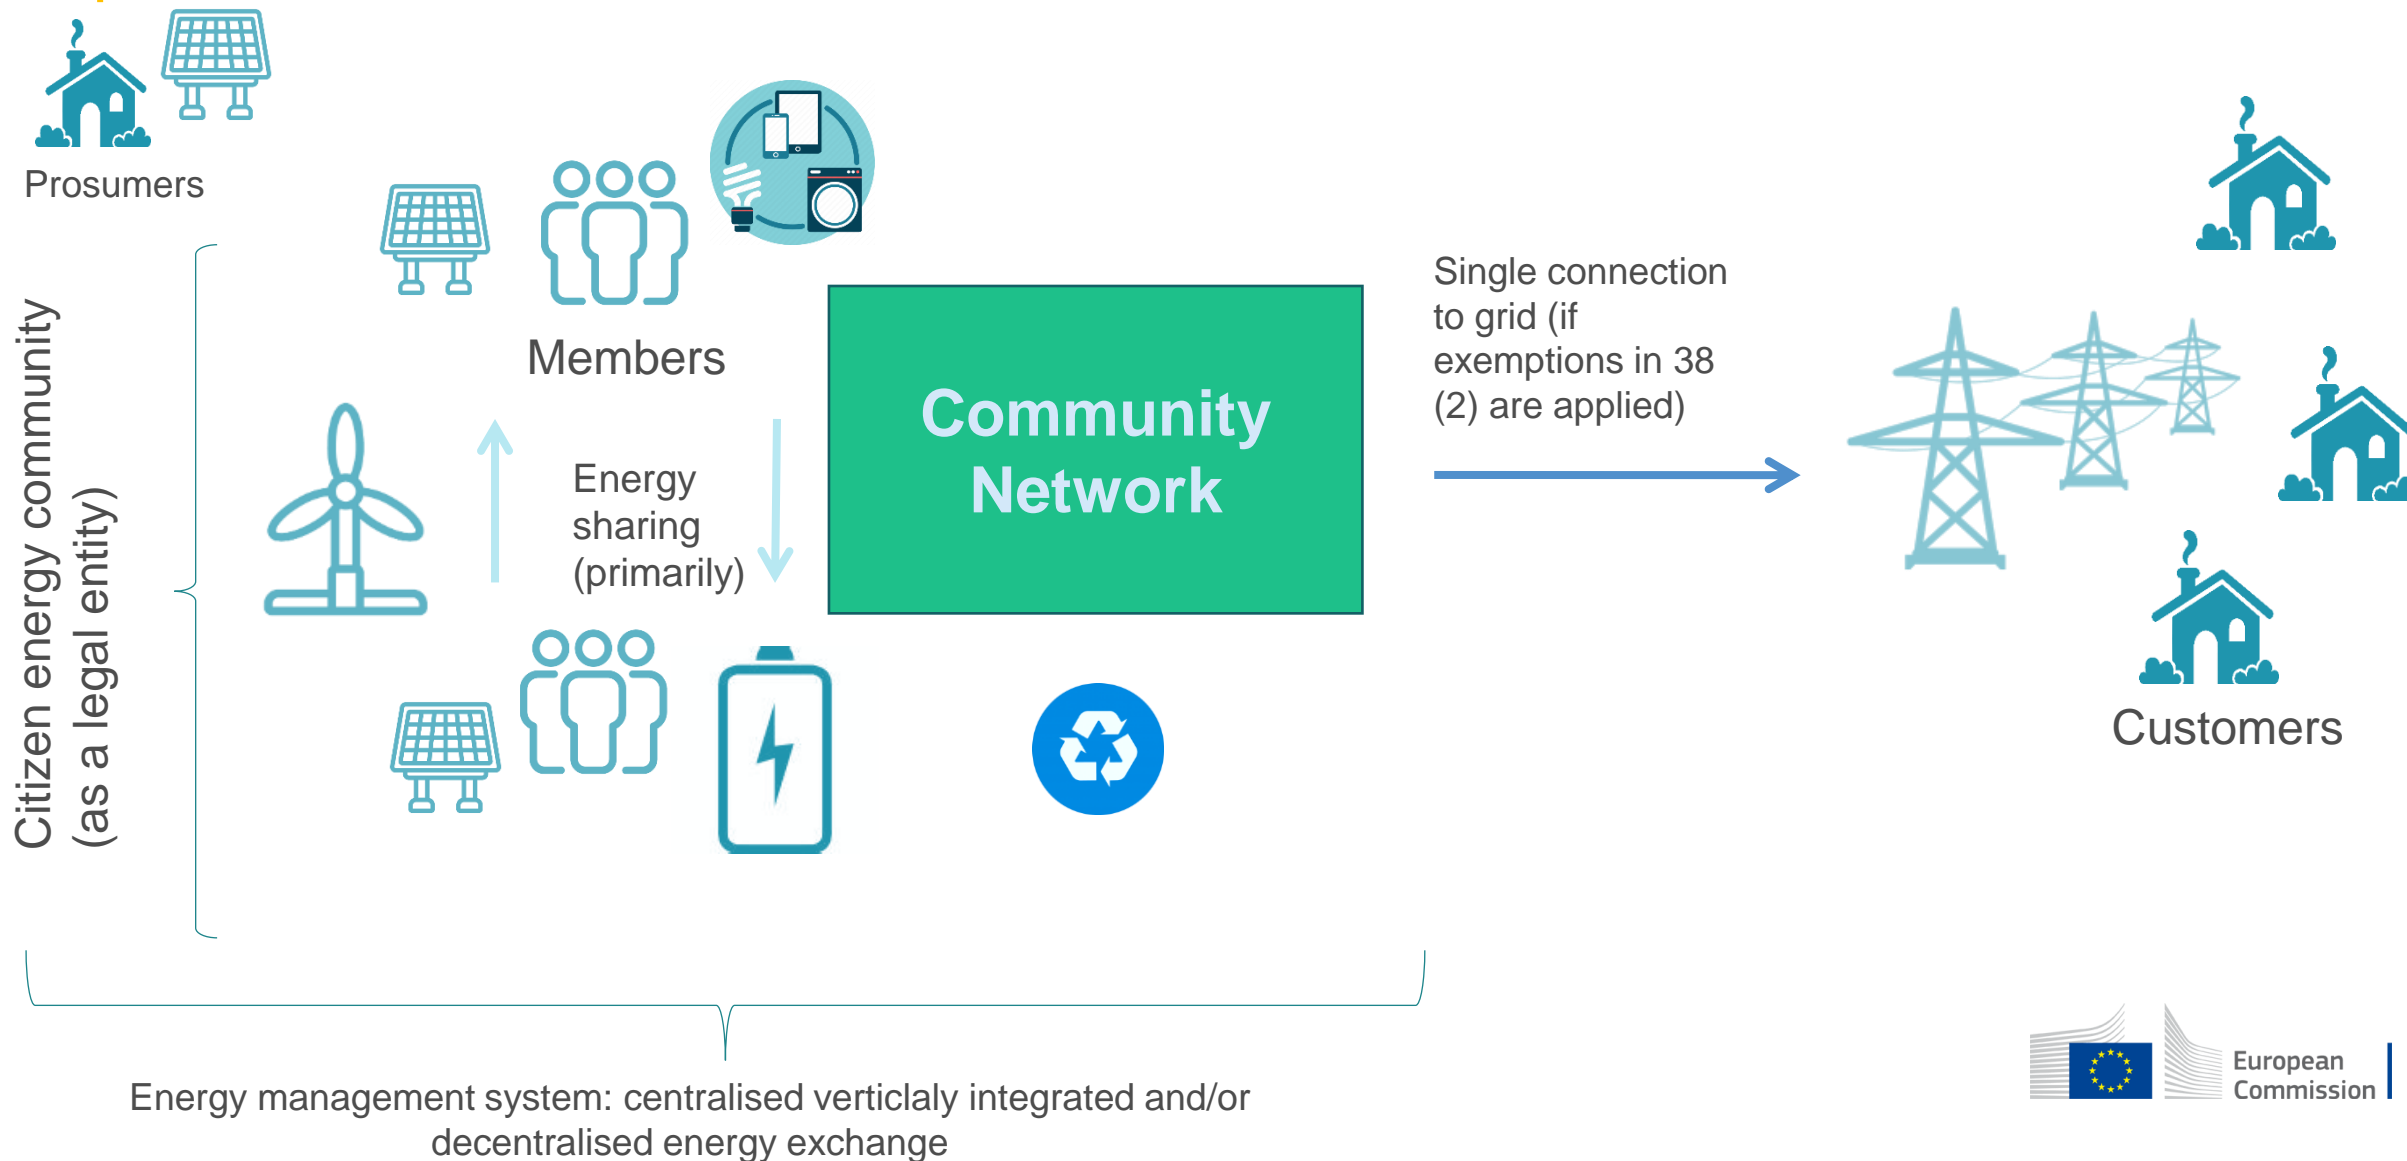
Prosumers

Citizen energy community (as a legal entity)

Members

Energy sharing (primarily)

Community Network

Single connection to grid (if exemptions in 38 (2) are applied)

Customers

Energy management system: centralised verticlaly integrated and/or decentralised energy exchange

European Commission